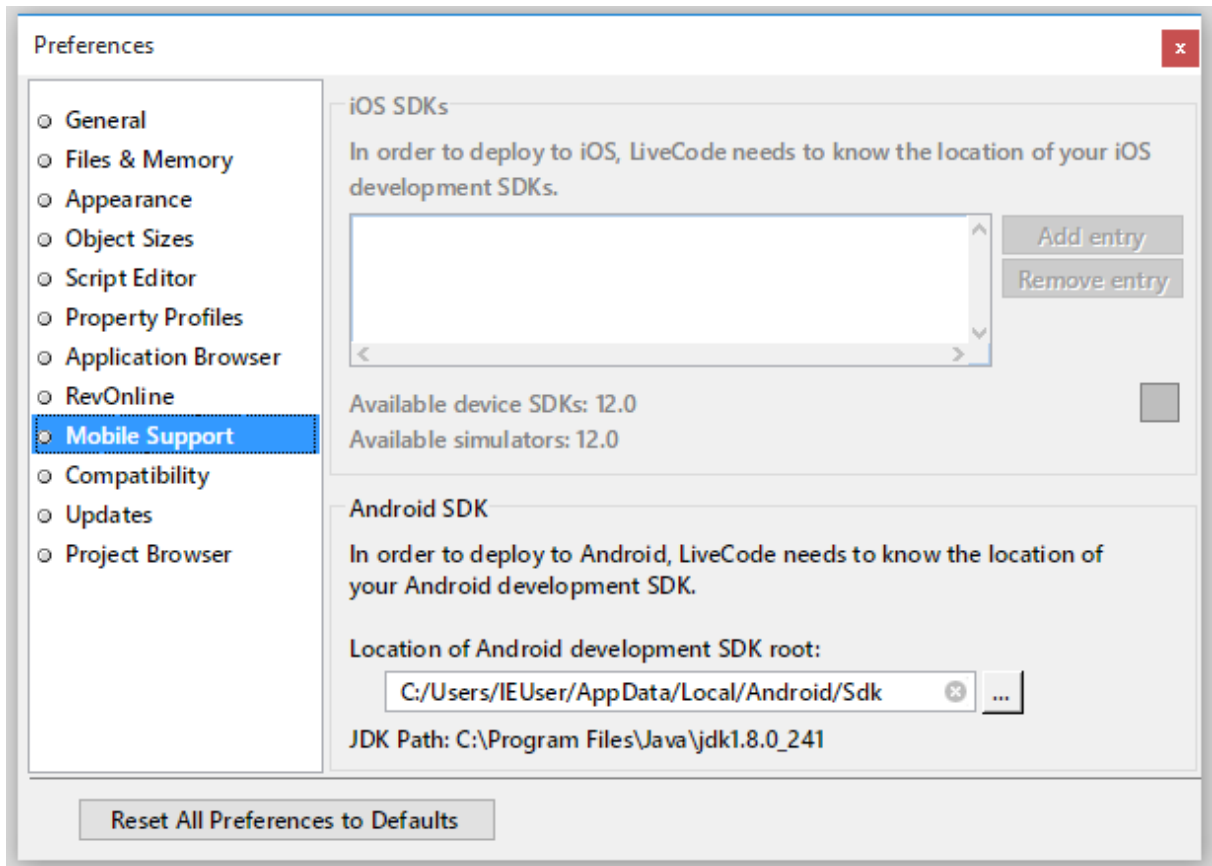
Preferences

x

General
Files & Memory
Appearance
Object Sizes
Script Editor
Property Profiles
Application Browser
RevOnline
Mobile Support
Compatibility
Updates
Project Browser

iOS SDKs

In order to deploy to iOS, LiveCode needs to know the location of your iOS development SDKs.

Add entry

Remove entry

Available device SDKs: 12.0
Available simulators: 12.0

Android SDK

In order to deploy to Android, LiveCode needs to know the location of your Android development SDK.

Location of Android development SDK root:

C:/Users/IEUser/AppData/Local/Android/Sdk

...

JDK Path: C:\Program Files\Java\jdk1.8.0_241

Reset All Preferences to Defaults